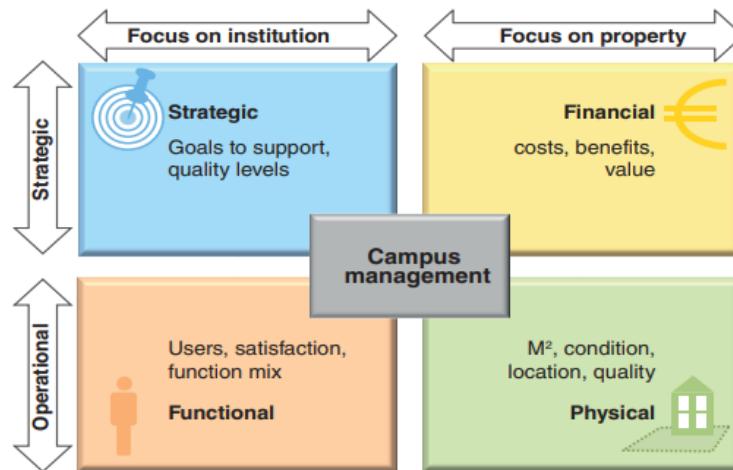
Focus on institution

Focus on property

Strategic

Strategic

Goals to support, quality levels

Financial

costs, benefits, value

Campus management

Operational

Users, satisfaction, function mix

Functional

M², condition, location, quality

Physical